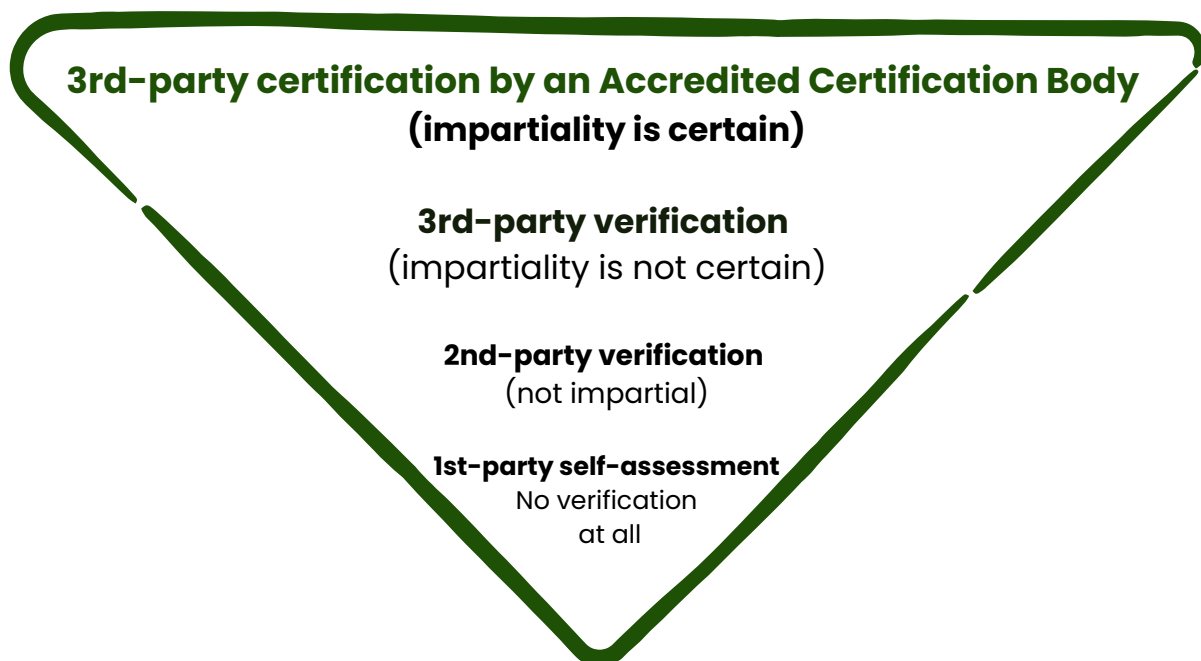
3rd-party certification by an Accredited Certification Body
(impartiality is certain)

3rd-party verification
(impartiality is not certain)

2nd-party verification
(not impartial)

1st-party self-assessment
No verification at all